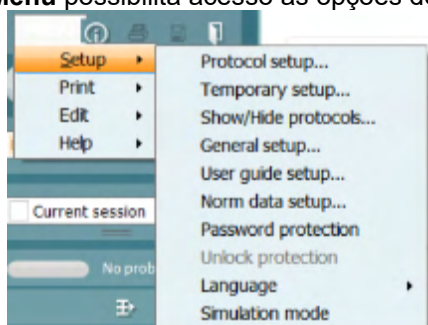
menu possibilita acesso às opções de

Setup
Print
Edit
Help

Protocol setup...
Temporary setup...
Show/Hide protocols...
General setup...
User guide setup...
Norm data setup...
Password protection
Unlock protection
Language
Simulation mode

Current session

No prob